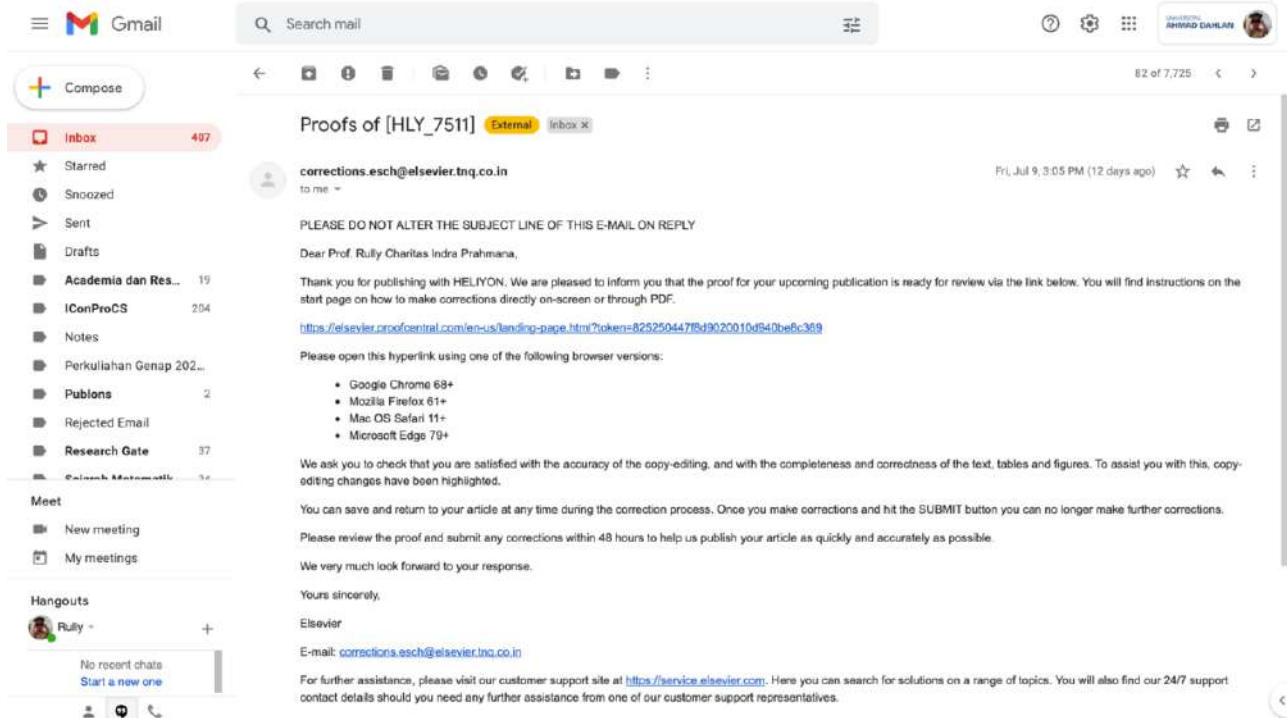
Gmail

Search mail

UNIVERSITAS AHMAD DAHLAN

Compose

Inbox 407
Starred
Snoozed
Sent
Drafts
Academia dan Res... 19
IConProCS 204
Notes
Perkuliahan Genap 202...
Publons 2
Rejected Email
Research Gate 37
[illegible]

Meet
New meeting
My meetings

Hangouts
Rully
No recent chats
Start a new one

82 of 7,725

Proofs of [HLY_7511] External Inbox ×

corrections.esch@elsevier.tnq.co.in
to me
Fri, Jul 9, 3:05 PM (12 days ago)

PLEASE DO NOT ALTER THE SUBJECT LINE OF THIS E-MAIL ON REPLY

Dear Prof. Rully Charitas Indra Prahmana,

Thank you for publishing with HELIYON. We are pleased to inform you that the proof for your upcoming publication is ready for review via the link below. You will find instructions on the start page on how to make corrections directly on-screen or through PDF.

https://elsevier.proofcentral.com/en-us/landing-page.html?token=825250447f8d9020010d940be8c369

Please open this hyperlink using one of the following browser versions:

- Google Chrome 68+
- Mozilla Firefox 61+
- Mac OS Safari 11+
- Microsoft Edge 79+

We ask you to check that you are satisfied with the accuracy of the copy-editing, and with the completeness and correctness of the text, tables and figures. To assist you with this, copy-editing changes have been highlighted.

You can save and return to your article at any time during the correction process. Once you make corrections and hit the SUBMIT button you can no longer make further corrections.

Please review the proof and submit any corrections within 48 hours to help us publish your article as quickly and accurately as possible.

We very much look forward to your response.

Yours sincerely,

Elsevier

E-mail: corrections.esch@elsevier.tnq.co.in

For further assistance, please visit our customer support site at https://service.elsevier.com. Here you can search for solutions on a range of topics. You will also find our 24/7 support contact details should you need any further assistance from one of our customer support representatives.